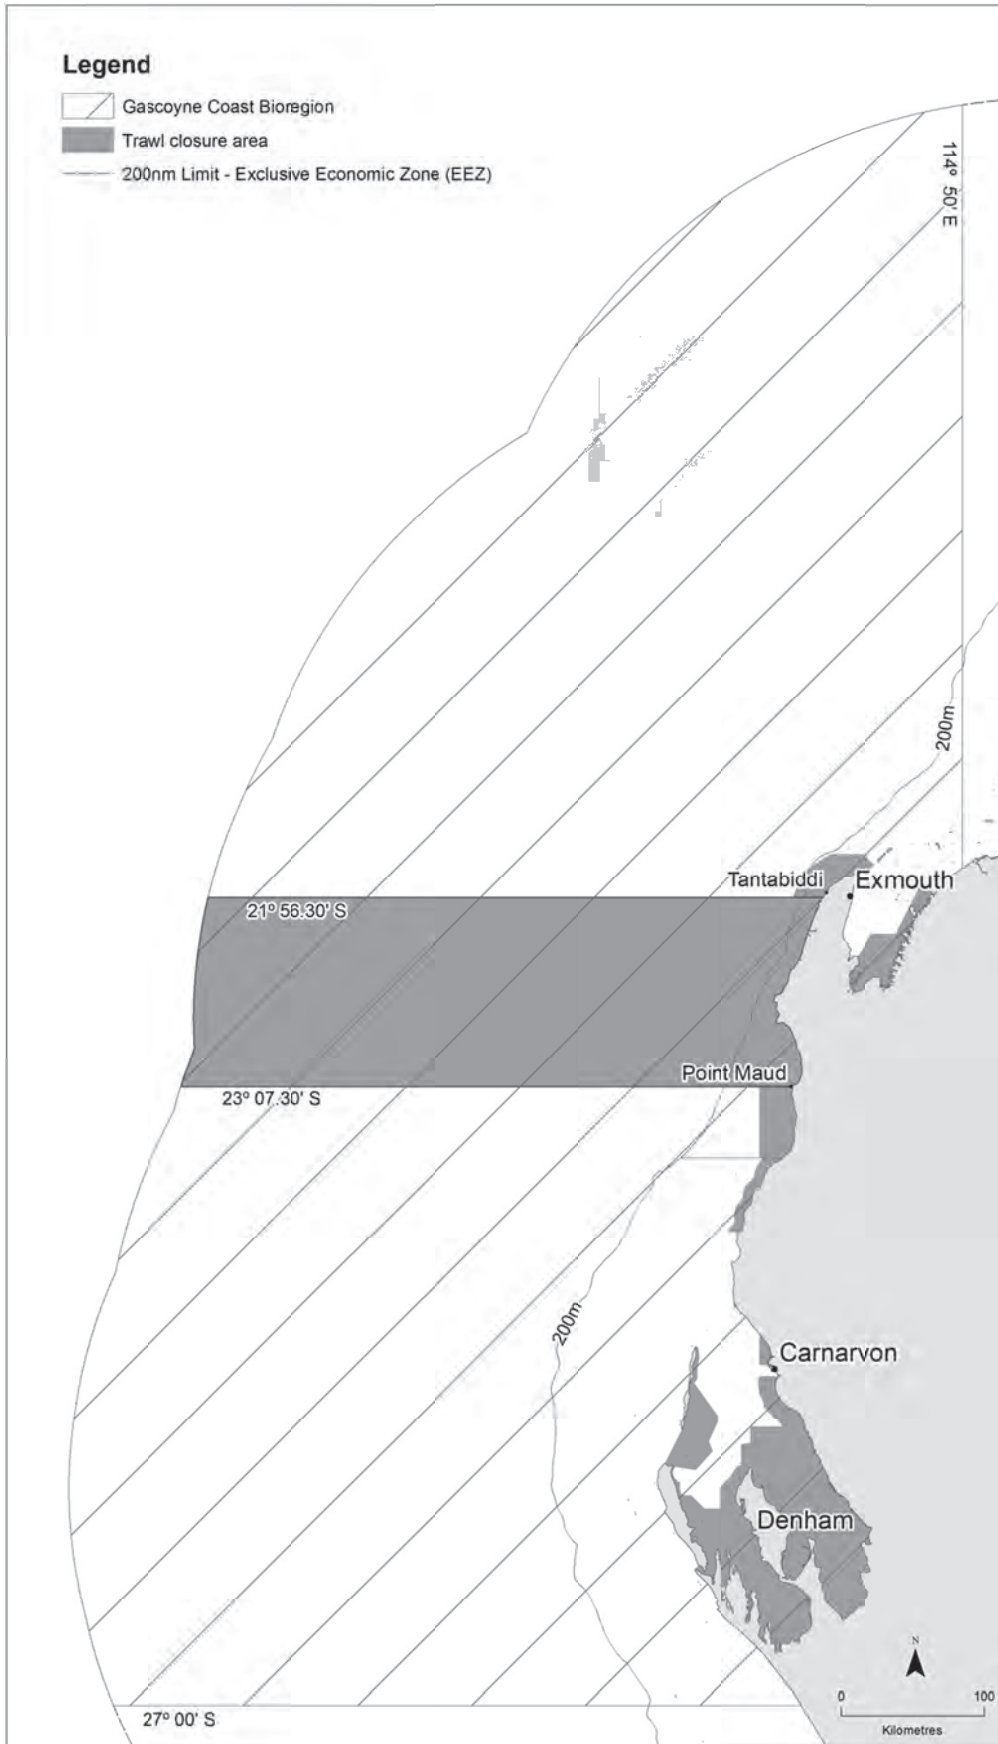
Legend
Gascoyne Coast Bioregion
Trawl closure area
200nm Limit - Exclusive Economic Zone (EEZ)

114° 50' E

200m

Tantabiddi
Exmouth

21° 56.30' S

Point Maud

23° 07.30' S

200m

Carnarvon

Denham

N

0
100
Kilometres

27° 00' S